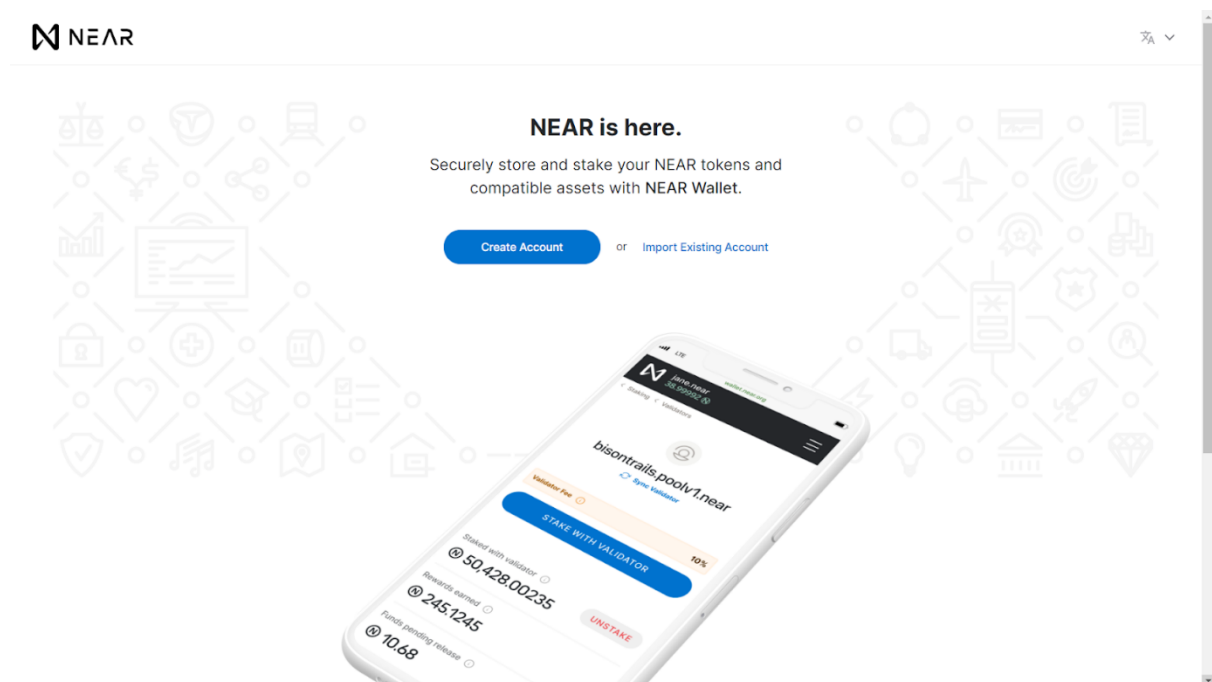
NEAR

NEAR is here.

Securely store and stake your NEAR tokens and compatible assets with NEAR Wallet.

Create Account or Import Existing Account

LTE
jane.near
38.99992 Ⓝ
wallet.near.org
< Staking < Validators
bisontrails.poolv1.near
Sync Validator
Validator Fee
10%
STAKE WITH VALIDATOR
Staked with validator
Ⓝ 50,428.00235
Rewards earned
Ⓝ 245.1245
UNSTAKE
Funds pending release
Ⓝ 10.68